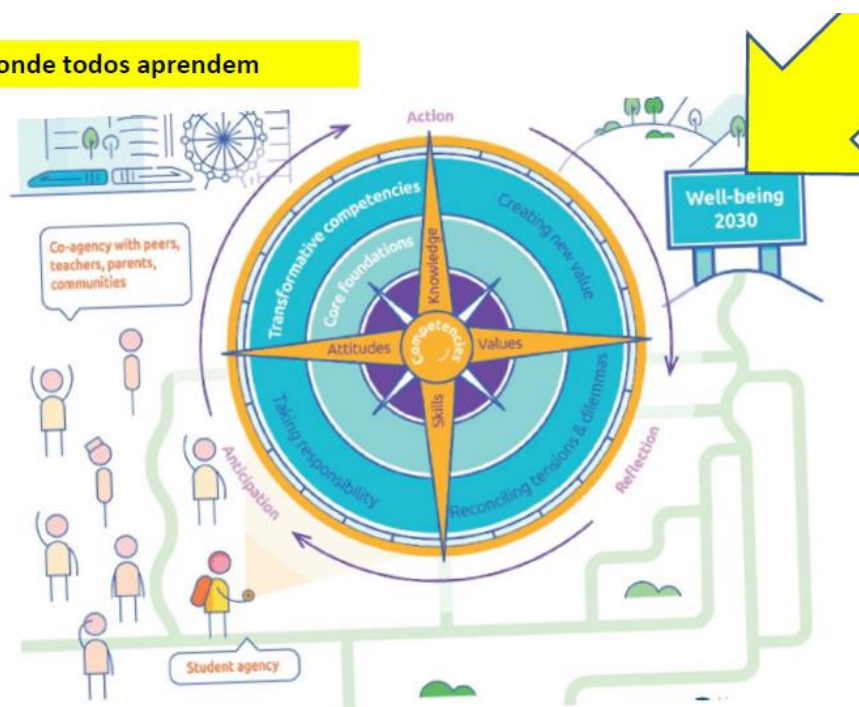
onde todos aprendem

Action

Well-being 2030

Co-agency with peers, teachers, parents, communities

Transformative competencies

Creating new value

Core foundations

Knowledge

Attitudes

Competencies

Values

Skills

Taking responsibility

Reconciling tensions & dilemmas

Anticipation

Reflection

Student agency